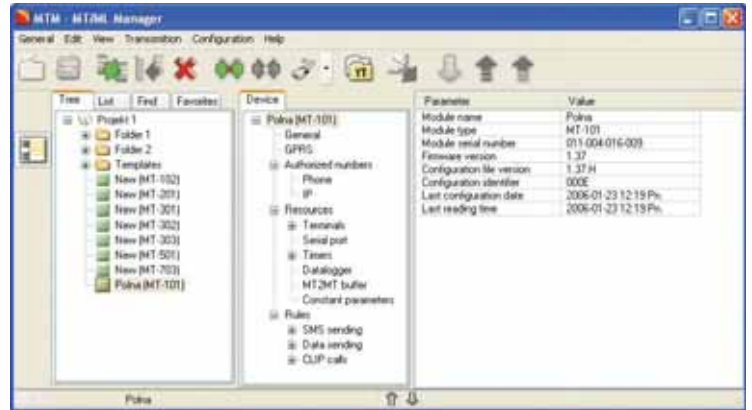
MTM - MT/ML Manager

General Edit View Transmission Configuration Help

Tree List Find Favorites

Projekt 1
Folder 1
Folder 2
Templates
New [MT-102]
New [MT-201]
New [MT-301]
New [MT-302]
New [MT-303]
New [MT-501]
New [MT-703]
Polna [MT-101]

Device

Polna [MT-101]
General
GPRS
Authorized numbers
Phone
IP
Resources
Terminals
Serial port
Timers
Datalogger
MT2MT buffer
Constant parameters
Rules
SMS sending
Data sending
CLIP calls

| Parameter | Value |
|---|---|
| Module name | Polna |
| Module type | MT-101 |
| Module serial number | 011-004-016-009 |
| Firmware version | 1.37 |
| Configuration file version | 1.37.H |
| Configuration identifier | 000E |
| Last configuration date | 2006-01-23 12:19 Pn. |
| Last reading time | 2006-01-23 12:19 Pn. |

Polna